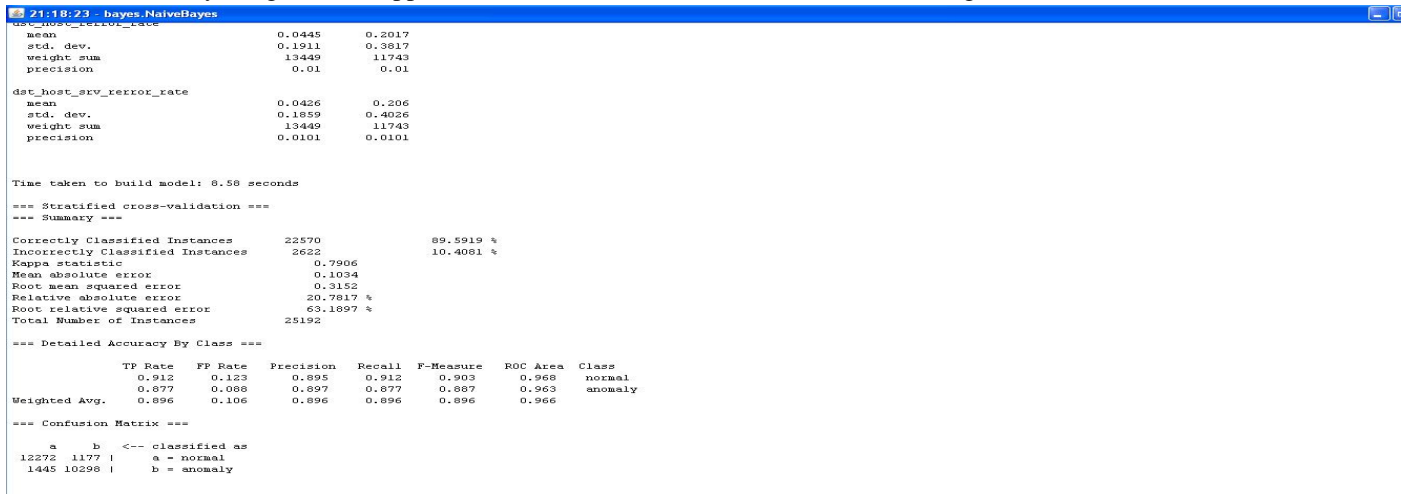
21:18:23 - bayes.NaiveBayes

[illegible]
mean 0.0445 0.2017
std. dev. 0.1911 0.3817
weight sum 13449 11743
precision 0.01 0.01

dst_host_srv_rerror_rate
mean 0.0426 0.206
std. dev. 0.1859 0.4026
weight sum 13449 11743
precision 0.0101 0.0101

Time taken to build model: 8.58 seconds

=== Stratified cross-validation ===
=== Summary ===

Correctly Classified Instances 22570 89.5919 %
Incorrectly Classified Instances 2622 10.4081 %
Kappa statistic 0.7906
Mean absolute error 0.1034
Root mean squared error 0.3152
Relative absolute error 20.7817 %
Root relative squared error 63.1897 %
Total Number of Instances 25192

=== Detailed Accuracy By Class ===

| | TP Rate | FP Rate | Precision | Recall | F-Measure | ROC Area | Class |
|---|---|---|---|---|---|---|---|
| | 0.912 | 0.123 | 0.895 | 0.912 | 0.903 | 0.968 | normal |
| | 0.877 | 0.088 | 0.897 | 0.877 | 0.887 | 0.963 | anomaly |
| Weighted Avg. | 0.896 | 0.106 | 0.896 | 0.896 | 0.896 | 0.966 | |

=== Confusion Matrix ===

a b <-- classified as
12272 1177 | a = normal
1445 10298 | b = anomaly